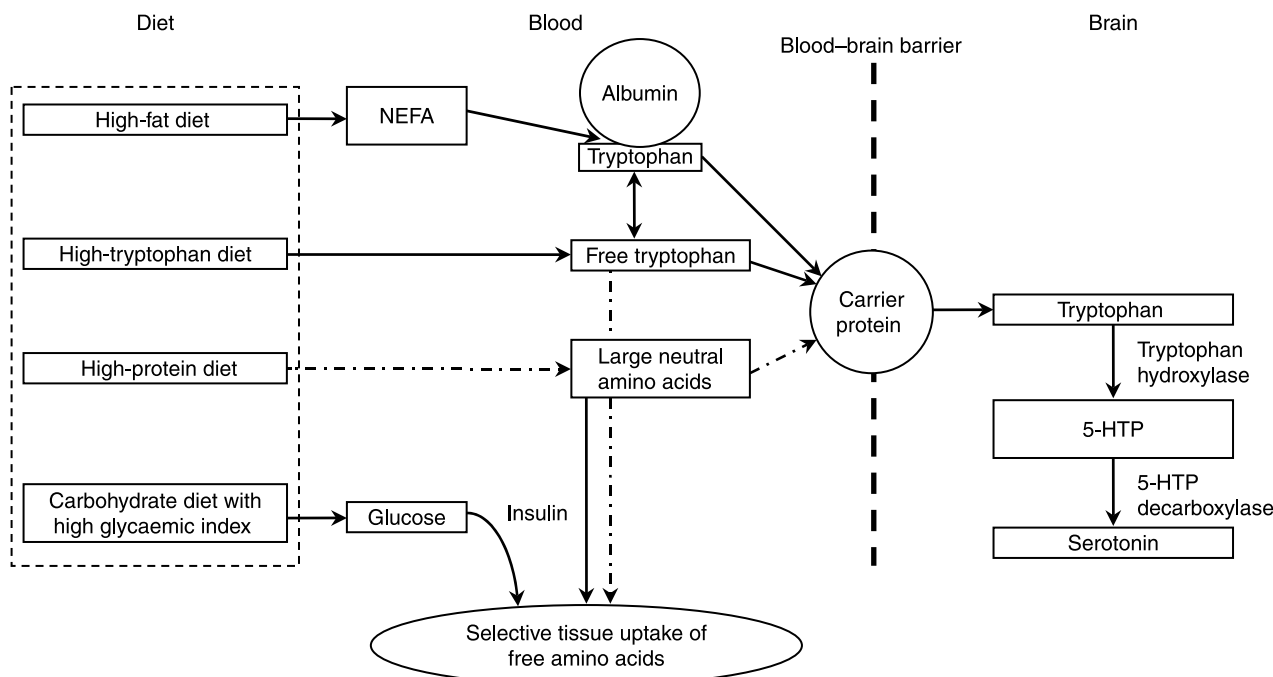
Diet

Blood

Blood–brain barrier

Brain

High-fat diet

NEFA

Albumin

Tryptophan

High-tryptophan diet

Free tryptophan

High-protein diet

Large neutral amino acids

Carrier protein

Tryptophan

Tryptophan hydroxylase

5-HTP

5-HTP decarboxylase

Serotonin

Carbohydrate diet with high glycaemic index

Glucose

Insulin

Selective tissue uptake of free amino acids